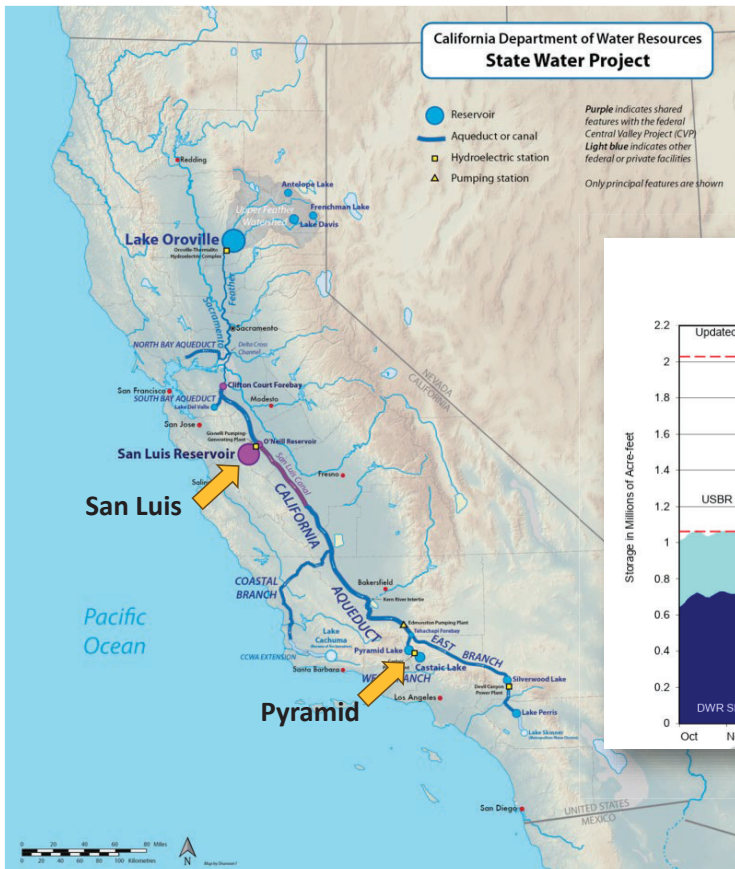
California Department of Water Resources
State Water Project

Reservoir
Aqueduct or canal
Hydroelectric station
Pumping station

Purple indicates shared features with the federal Central Valley Project (CVP)
Light blue indicates other federal or private facilities
Only principal features are shown

Redding
Antelope Lake
Upper Feather Watershed
Frenchman Lake
Lake Davis
Lake Oroville
Oroville-Thermalito Hydroelectric Complex
Feather
Sacramento
Sacramento
NORTH BAY AQUEDUCT
Delta Cross Channel
San Francisco
Clifton Court Forebay
SOUTH BAY AQUEDUCT
Lake Del Valle
Modesto
San Jose
Gianelli Pumping-Generating Plant
O'Neill Reservoir
San Luis Reservoir
San Luis Canal
Fresno
Salinas
CALIFORNIA
NEVADA
CALIFORNIA
San Luis
COASTAL BRANCH
Bakersfield
Kern River Intertie
AQUEDUCT
Edmonston Pumping Plant
Tehachapi Forebay
Pacific Ocean
Lake Cachuma
CCWA EXTENSION
Santa Barbara
Pyramid Lake
Castaic Lake
EAST BRANCH
WEST BRANCH
Silverwood Lake
Devil Canyon Power Plant
Los Angeles
Lake Perris
Lake Skinner
Pyramid
San Diego
UNITED STATES
MEXICO
Miles
Kilometres
N

2.2
Updated
2
1.8
1.6
1.4
1.2
USBR
1
0.8
0.6
0.4
0.2
0
Storage in Millions of Acre-feet
DWR S
Oct
N